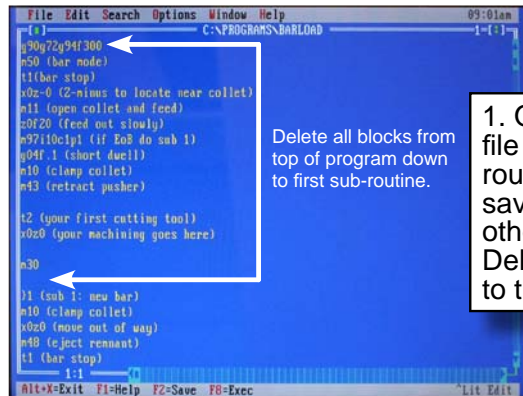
File Edit Search Options Window Help 09:01am
[■] C:\PROGRAMS\BARLOAD 1=[↕]
g90g72g94f300
m50 (bar mode)
t1(bar stop)
x0z-0 (2-minus to locate near collet)
m11 (open collet and feed)
z0f20 (feed out slowly)
m97i10c1p1 (if EoB do sub 1)
g04f.1 (short dwell)
m10 (clamp collet)
m43 (retract pusher)

t2 (your first cutting tool)
x0z0 (your machining goes here)

m30

)1 (sub 1: new bar)
m10 (clamp collet)
x0z0 (move out of way)
m48 (eject remnant)
t1 (bar stop)
1:1
Alt+X=Exit F1=Help F2=Save F8=Exec ^Lit Edit

Delete all blocks from top of program down to first sub-routine.

1. C
file
rou
sav
oth
Del
to t